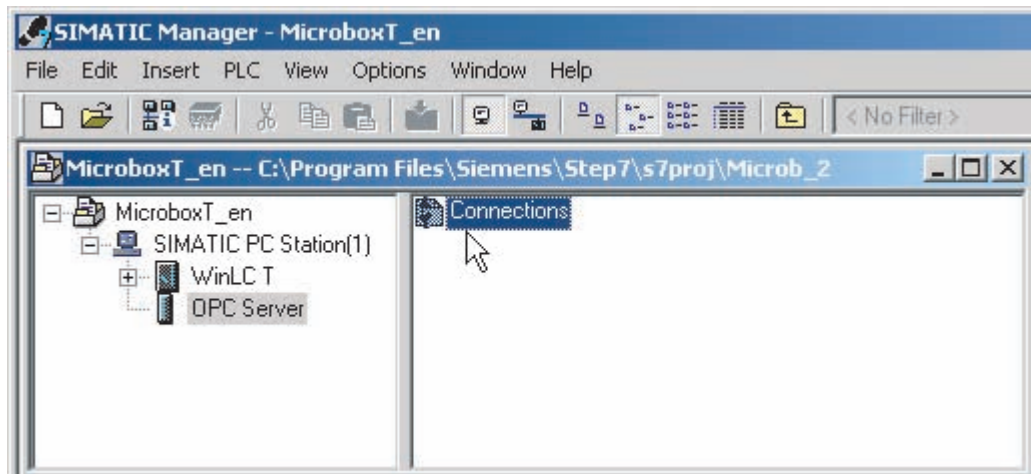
SIMATIC Manager - MicroboxT_en

File Edit Insert PLC View Options Window Help

< No Filter >

MicroboxT_en -- C:\Program Files\Siemens\Step7\s7proj\Microb_2

MicroboxT_en
SIMATIC PC Station(1)
WinLC T
OPC Server

Connections